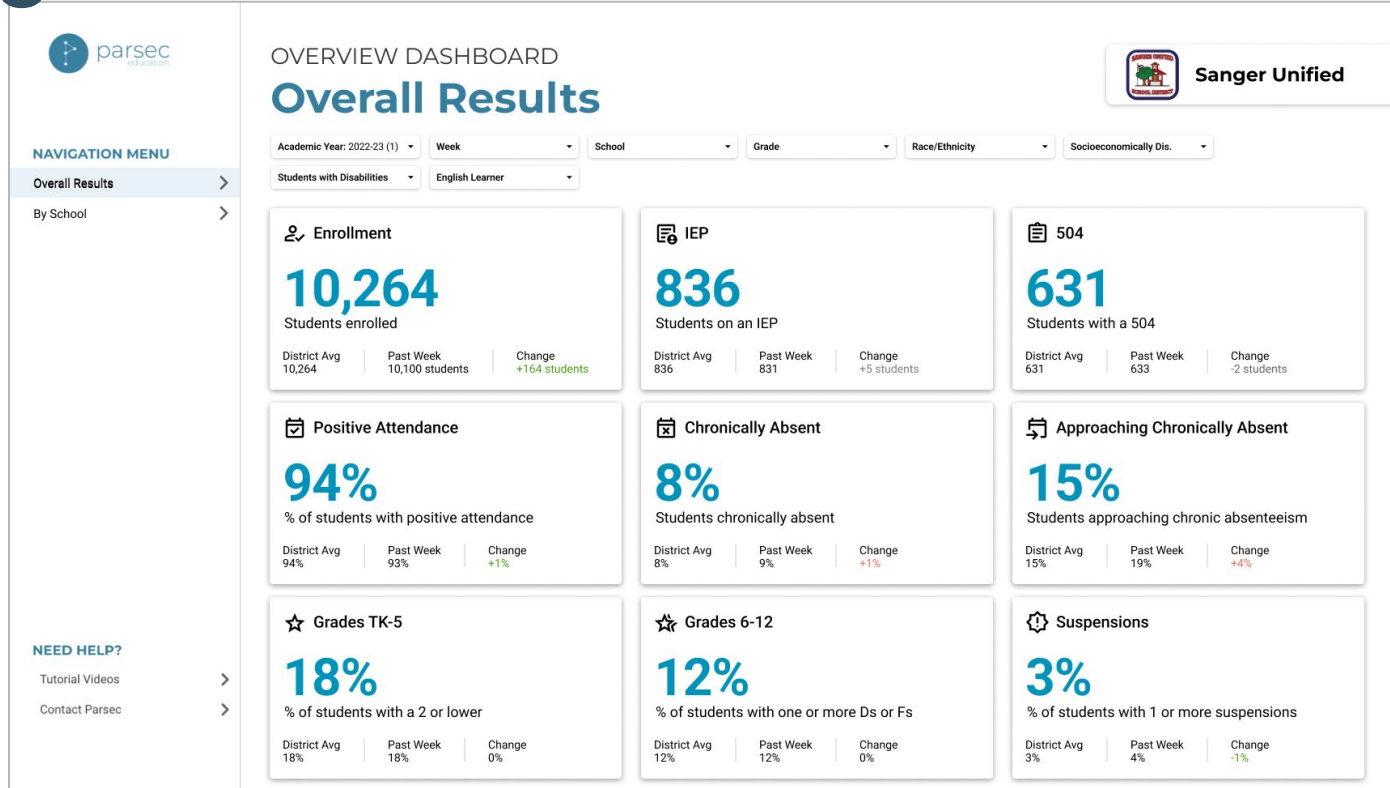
parsec education

NAVIGATION MENU
Overall Results
By School

NEED HELP?
Tutorial Videos
Contact Parsec

OVERVIEW DASHBOARD
Overall Results

Sanger Unified

Academic Year: 2022-23 (1)
Week
School
Grade
Race/Ethnicity
Socioeconomically Dis.
Students with Disabilities
English Learner

Enrollment
10,264
Students enrolled
District Avg 10,264
Past Week 10,100 students
Change +164 students

IEP
836
Students on an IEP
District Avg 836
Past Week 831
Change +5 students

504
631
Students with a 504
District Avg 631
Past Week 633
Change -2 students

Positive Attendance
94%
% of students with positive attendance
District Avg 94%
Past Week 93%
Change +1%

Chronically Absent
8%
Students chronically absent
District Avg 8%
Past Week 9%
Change +1%

Approaching Chronically Absent
15%
Students approaching chronic absenteeism
District Avg 15%
Past Week 19%
Change +4%

Grades TK-5
18%
% of students with a 2 or lower
District Avg 18%
Past Week 18%
Change 0%

Grades 6-12
12%
% of students with one or more Ds or Fs
District Avg 12%
Past Week 12%
Change 0%

Suspensions
3%
% of students with 1 or more suspensions
District Avg 3%
Past Week 4%
Change -1%